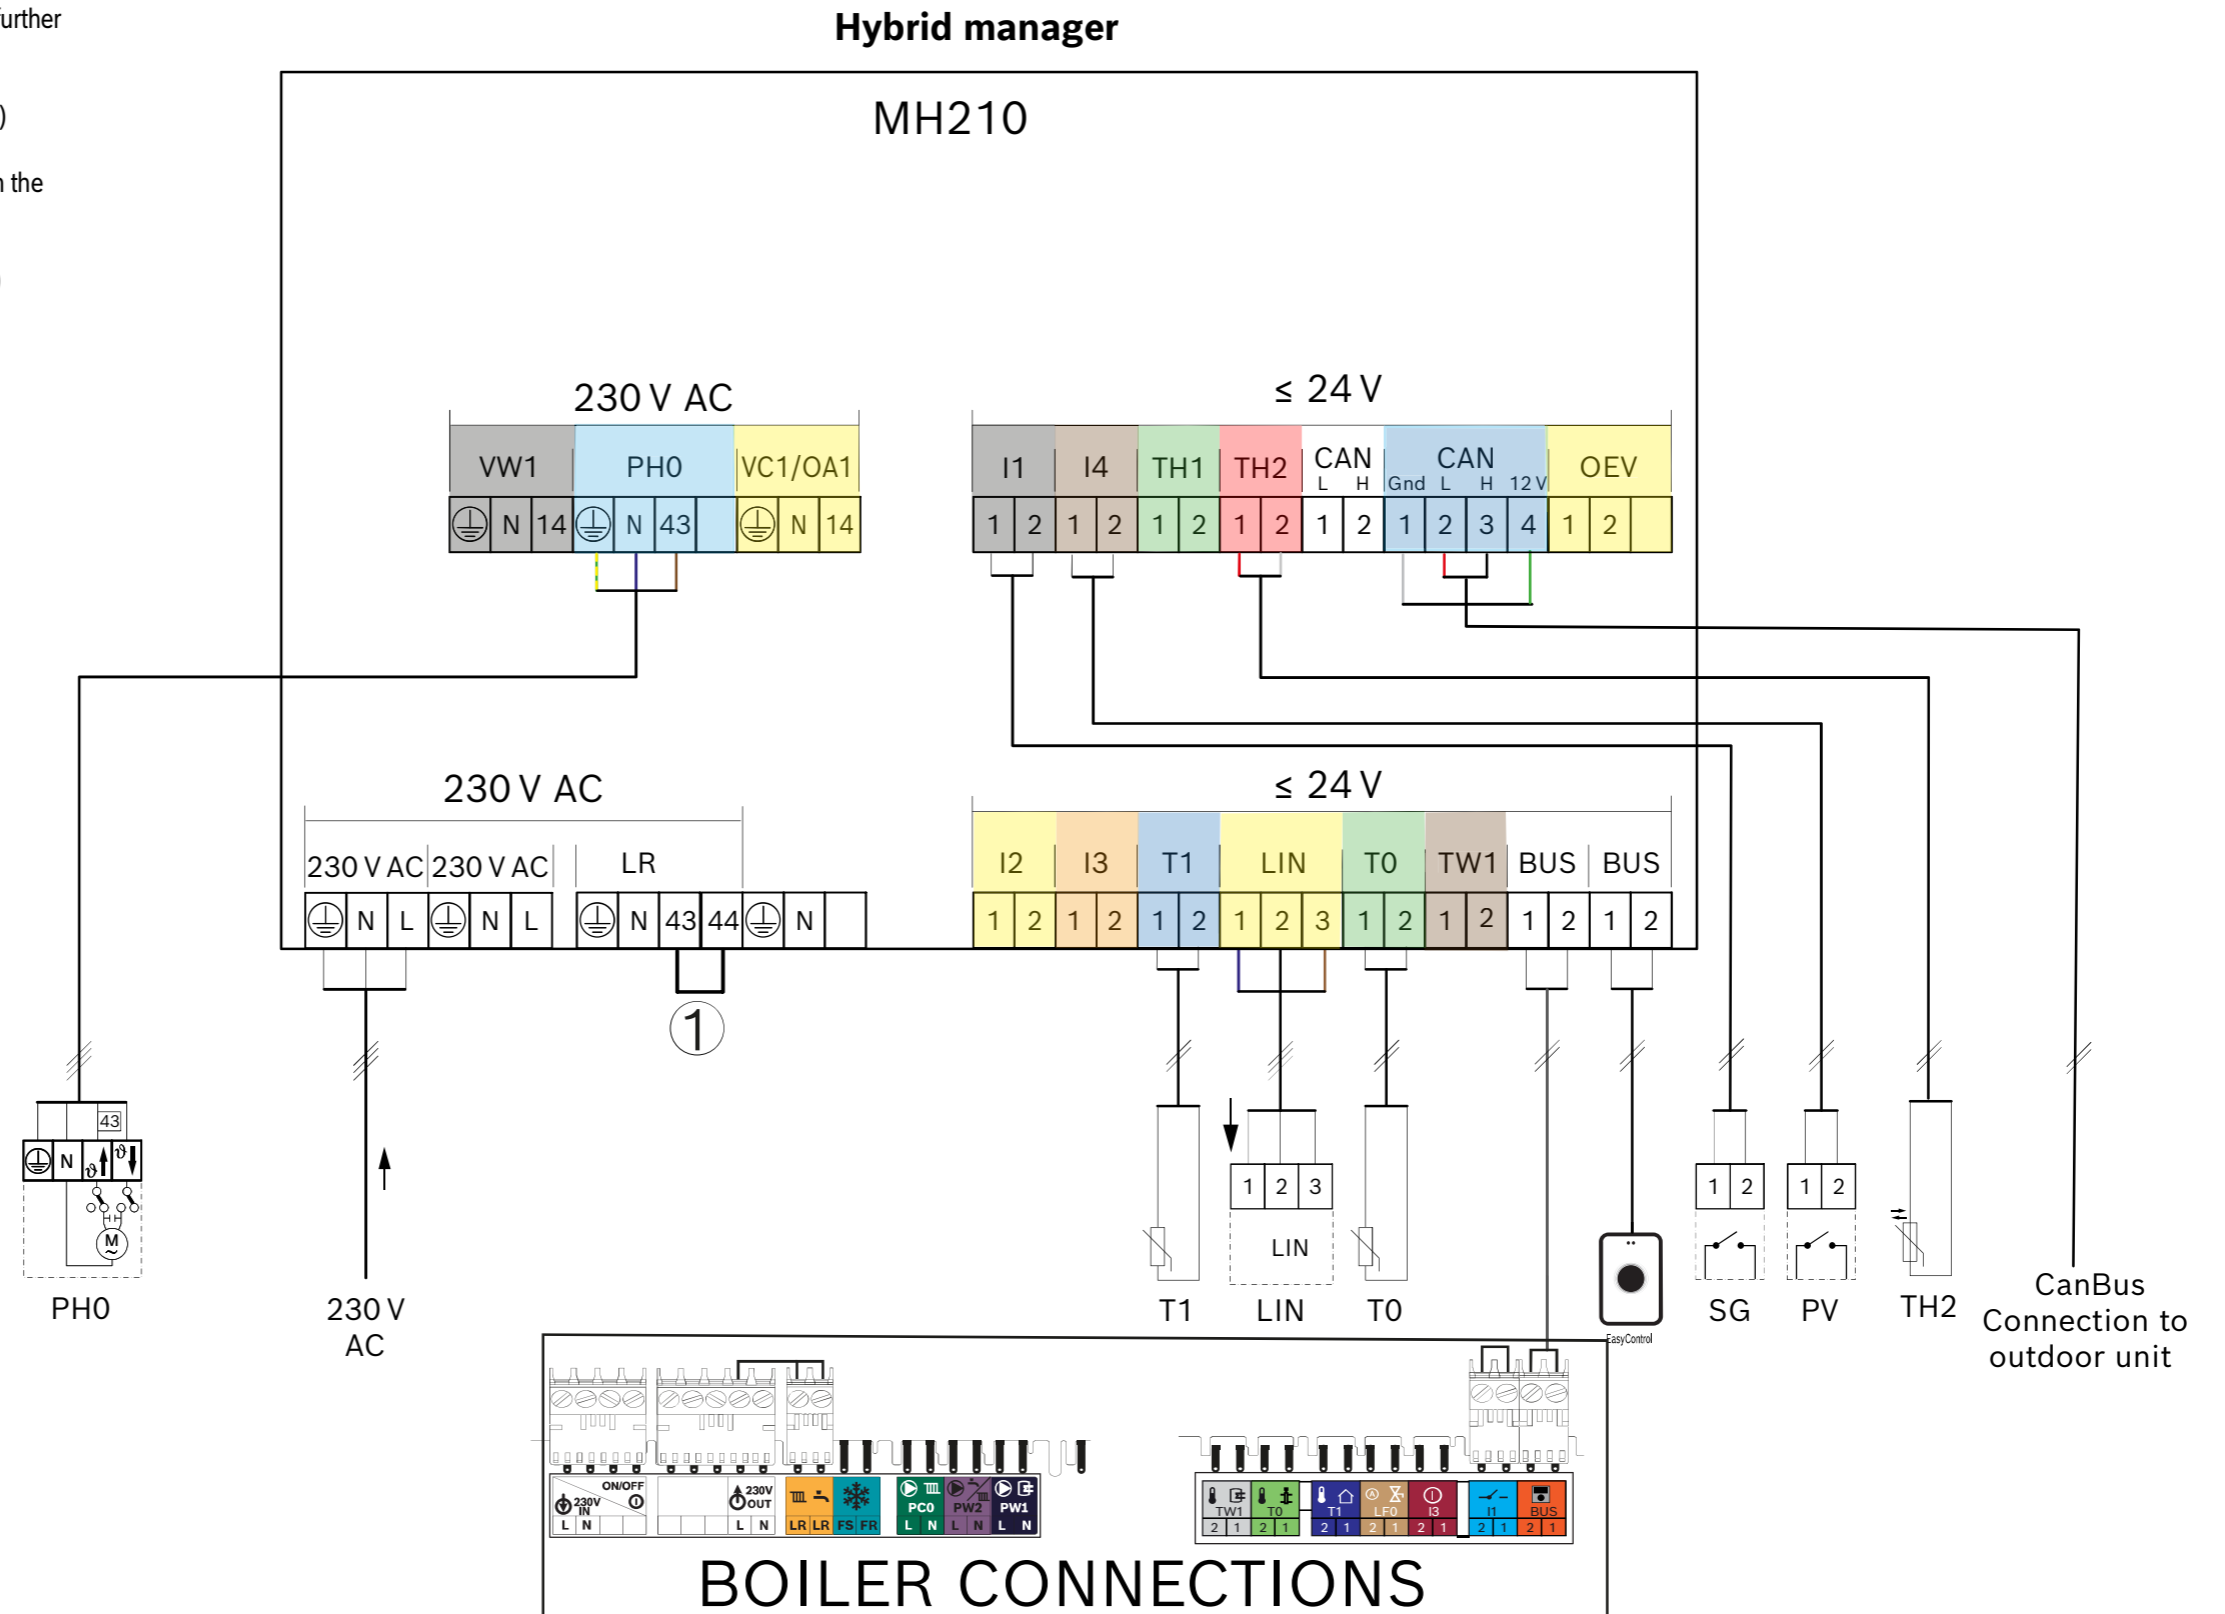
urther

)

n the

Hybrid manager

MH210

230 V AC

VW1 PH0 VC1/OA1

N 14 N 43 N 14

≤ 24 V

I1 I4 TH1 TH2 CAN L H CAN Gnd L H 12 V OEV

1 2 1 2 1 2 1 2 1 2 1 2 3 4 1 2

230 V AC

230 V AC 230 V AC LR

N L N L N 43 44 N

≤ 24 V

I2 I3 T1 LIN T0 TW1 BUS BUS

1 2 1 2 1 2 1 2 3 1 2 1 2 1 2 1 2

1

43

N

M

PH0

230 V AC

1 2 3

LIN

T1 LIN T0

EasyControl

1 2 1 2

SG PV TH2

CanBus Connection to outdoor unit

ON/OFF 230V IN L N 230V OUT L N LR LR FS FR PC0 L N PW2 L N PW1 L N

TW1 2 1 T0 2 1 T1 2 1 LF0 2 1 I3 2 1 I1 2 1 BUS 2 1

BOILER CONNECTIONS